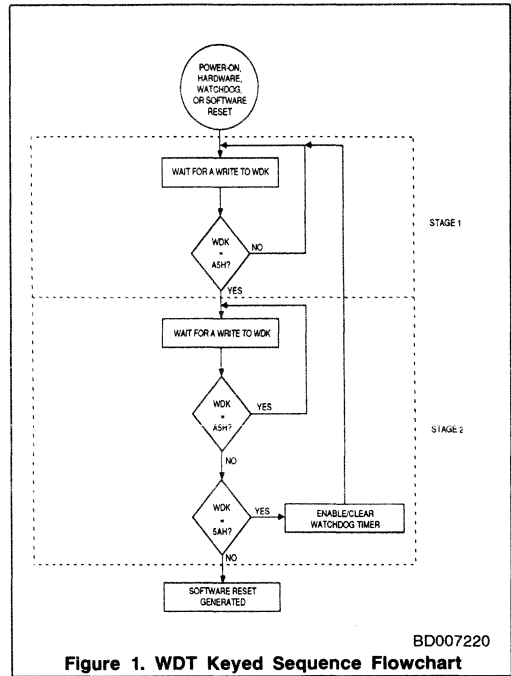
POWER-ON, HARDWARE, WATCHDOG, OR SOFTWARE RESET

WAIT FOR A WRITE TO WDK

WDK = A5H?

NO

STAGE 1

YES

WAIT FOR A WRITE TO WDK

WDK = A5H?

YES

STAGE 2

NO

WDK = 5AH?

YES

ENABLE/CLEAR WATCHDOG TIMER

NO

SOFTWARE RESET GENERATED

BD007220

Figure 1. WDT Keyed Sequence Flowchart